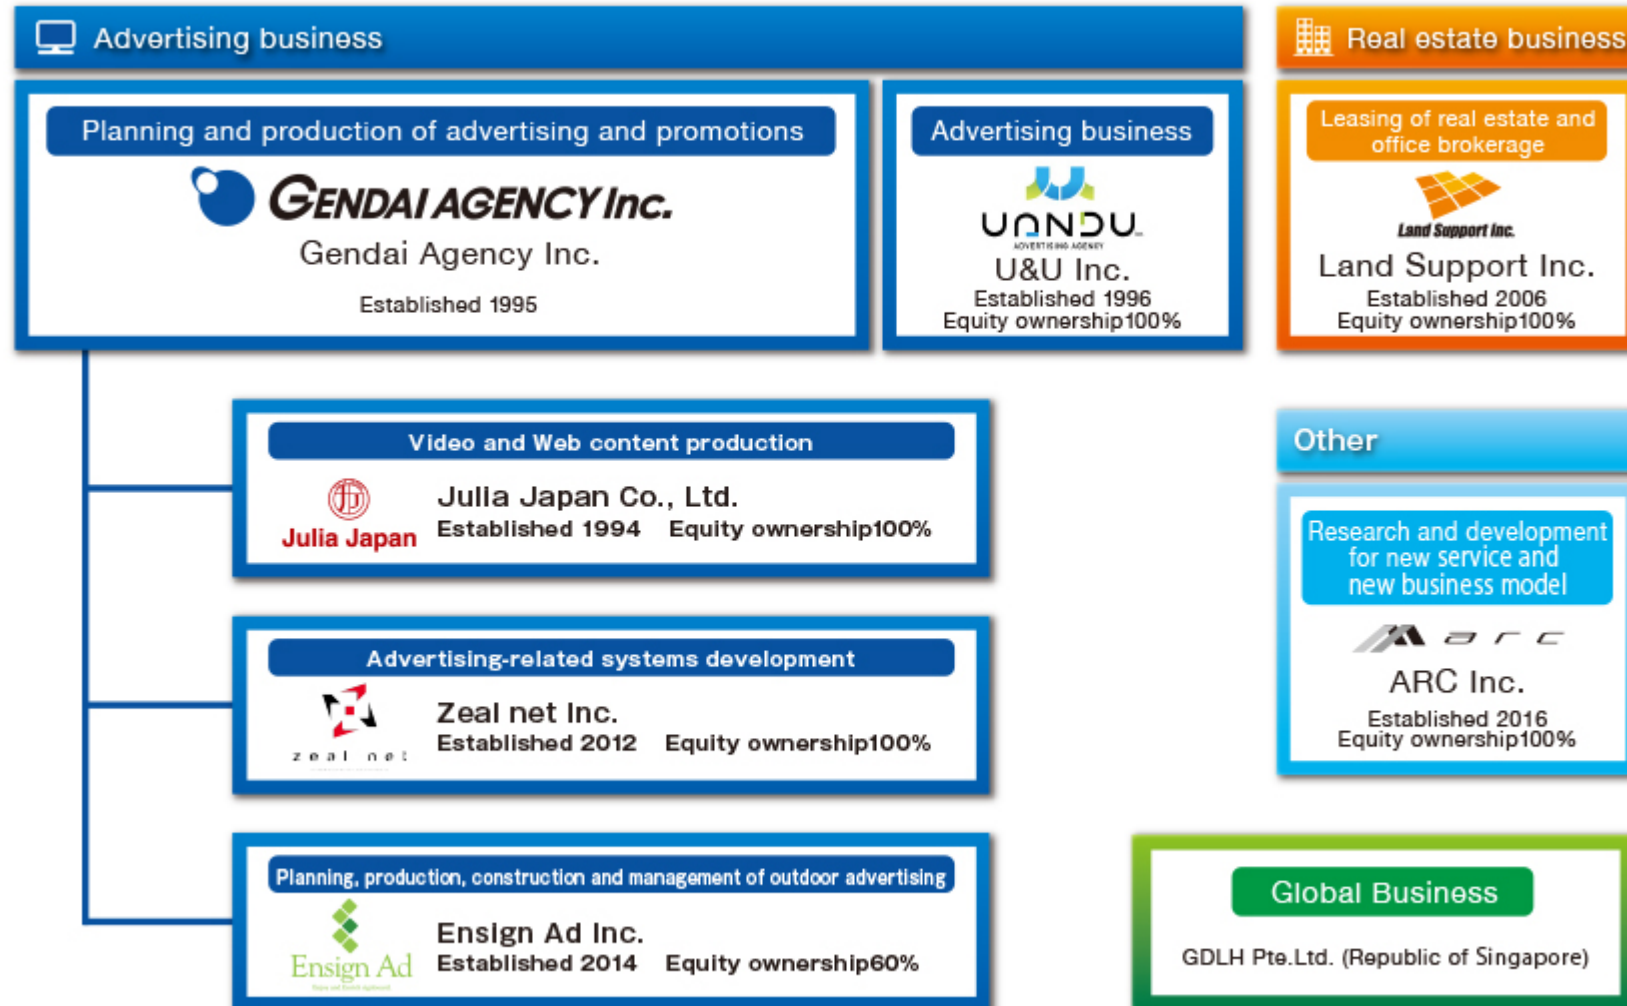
Advertising business

Planning and production of advertising and promotions

GENDAI AGENCY Inc.

Gendai Agency Inc.

Established 1995

Advertising business

UANDU ADVERTISING AGENCY

U&U Inc.

Established 1996

Equity ownership100%

Real estate business

Leasing of real estate and office brokerage

Land Support Inc.

Land Support Inc.

Established 2006

Equity ownership100%

Video and Web content production

Julia Japan

Julia Japan Co., Ltd.

Established 1994 Equity ownership100%

Other

Research and development for new service and new business model

arc

ARC Inc.

Established 2016

Equity ownership100%

Advertising-related systems development

zeal net

Zeal net Inc.

Established 2012 Equity ownership100%

Planning, production, construction and management of outdoor advertising

Ensign Ad

Ensign Ad Inc.

Established 2014 Equity ownership60%

Global Business

GDLH Pte.Ltd. (Republic of Singapore)